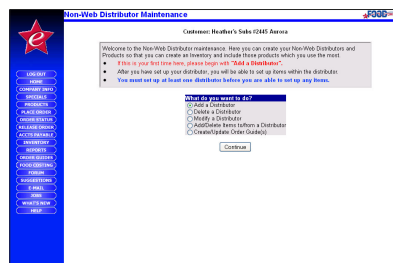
Non-Web Distributor Maintenance

eFOOD

Customer: Heather's Subs #2445 Aurora

Welcome to the Non-Web Distributor maintenance. Here you can create your Non-Web Distributors and Products so that you can create an inventory and include those products which you use the most.

• If this is your first time here, please begin with "Add a Distributor".
• After you have set up your distributor, you will be able to set up items within the distributor.
• You must set up at least one distributor before you are able to set up any items.

What do you want to do?
Add a Distributor
Delete a Distributor
Modify a Distributor
Add/Delete Items to/from a Distributor
Create/Update Order Guide(s)

Continue

LOG OUT
HOME
COMPANY INFO
SPECIALS
PRODUCTS
PLACE ORDER
ORDER STATUS
RELEASE ORDER
ACCTS PAYABLE
INVENTORY
REPORTS
ORDER GUIDES
FOOD COSTING
FORUM
SUGGESTIONS
E-MAIL
JOBS
WHAT'S NEW
HELP